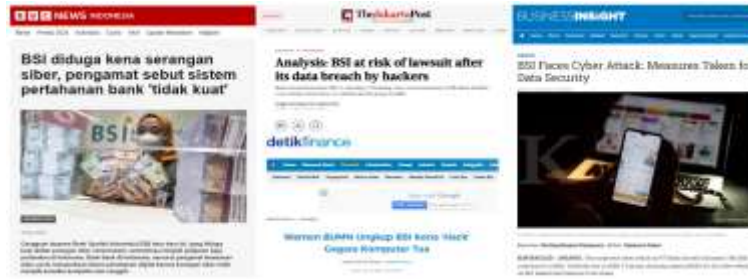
BBC NEWS INDONESIA

BSI diduga kena serangan siber, pengamat sebut sistem pertahanan bank 'tidak kuat'

BSI

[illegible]

TheJakartaPost

Analysis: BSI at risk of lawsuit after its data breach by hackers

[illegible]

detikfinance

Wamen BUMN Ungkap BSI Kena 'Hack' Gegara Komputer Tua

BUSINESSINSIGHT

BSI Faces Cyber Attack: Measures Taken to Data Security

K

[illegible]